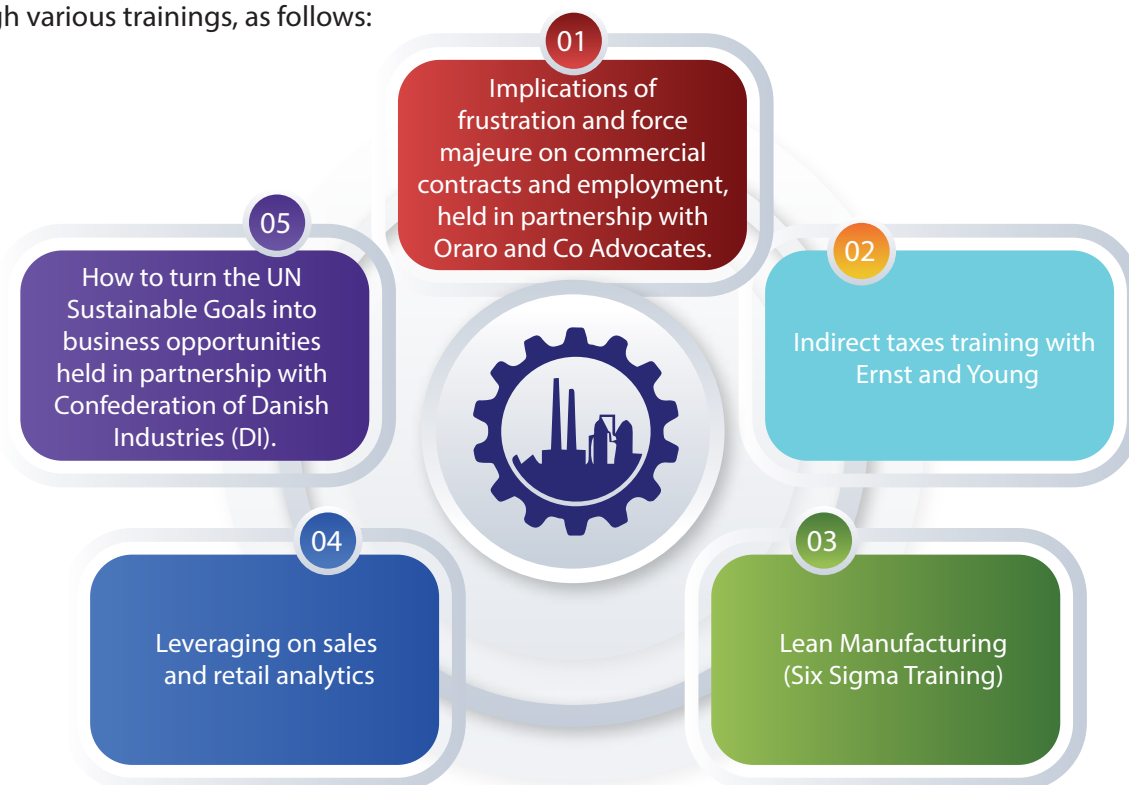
gh various trainings, as follows:

01
Implications of frustration and force majeure on commercial contracts and employment, held in partnership with Oraro and Co Advocates.

02
Indirect taxes training with Ernst and Young

03
Lean Manufacturing (Six Sigma Training)

04
Leveraging on sales and retail analytics

05
How to turn the UN Sustainable Goals into business opportunities held in partnership with Confederation of Danish Industries (DI).